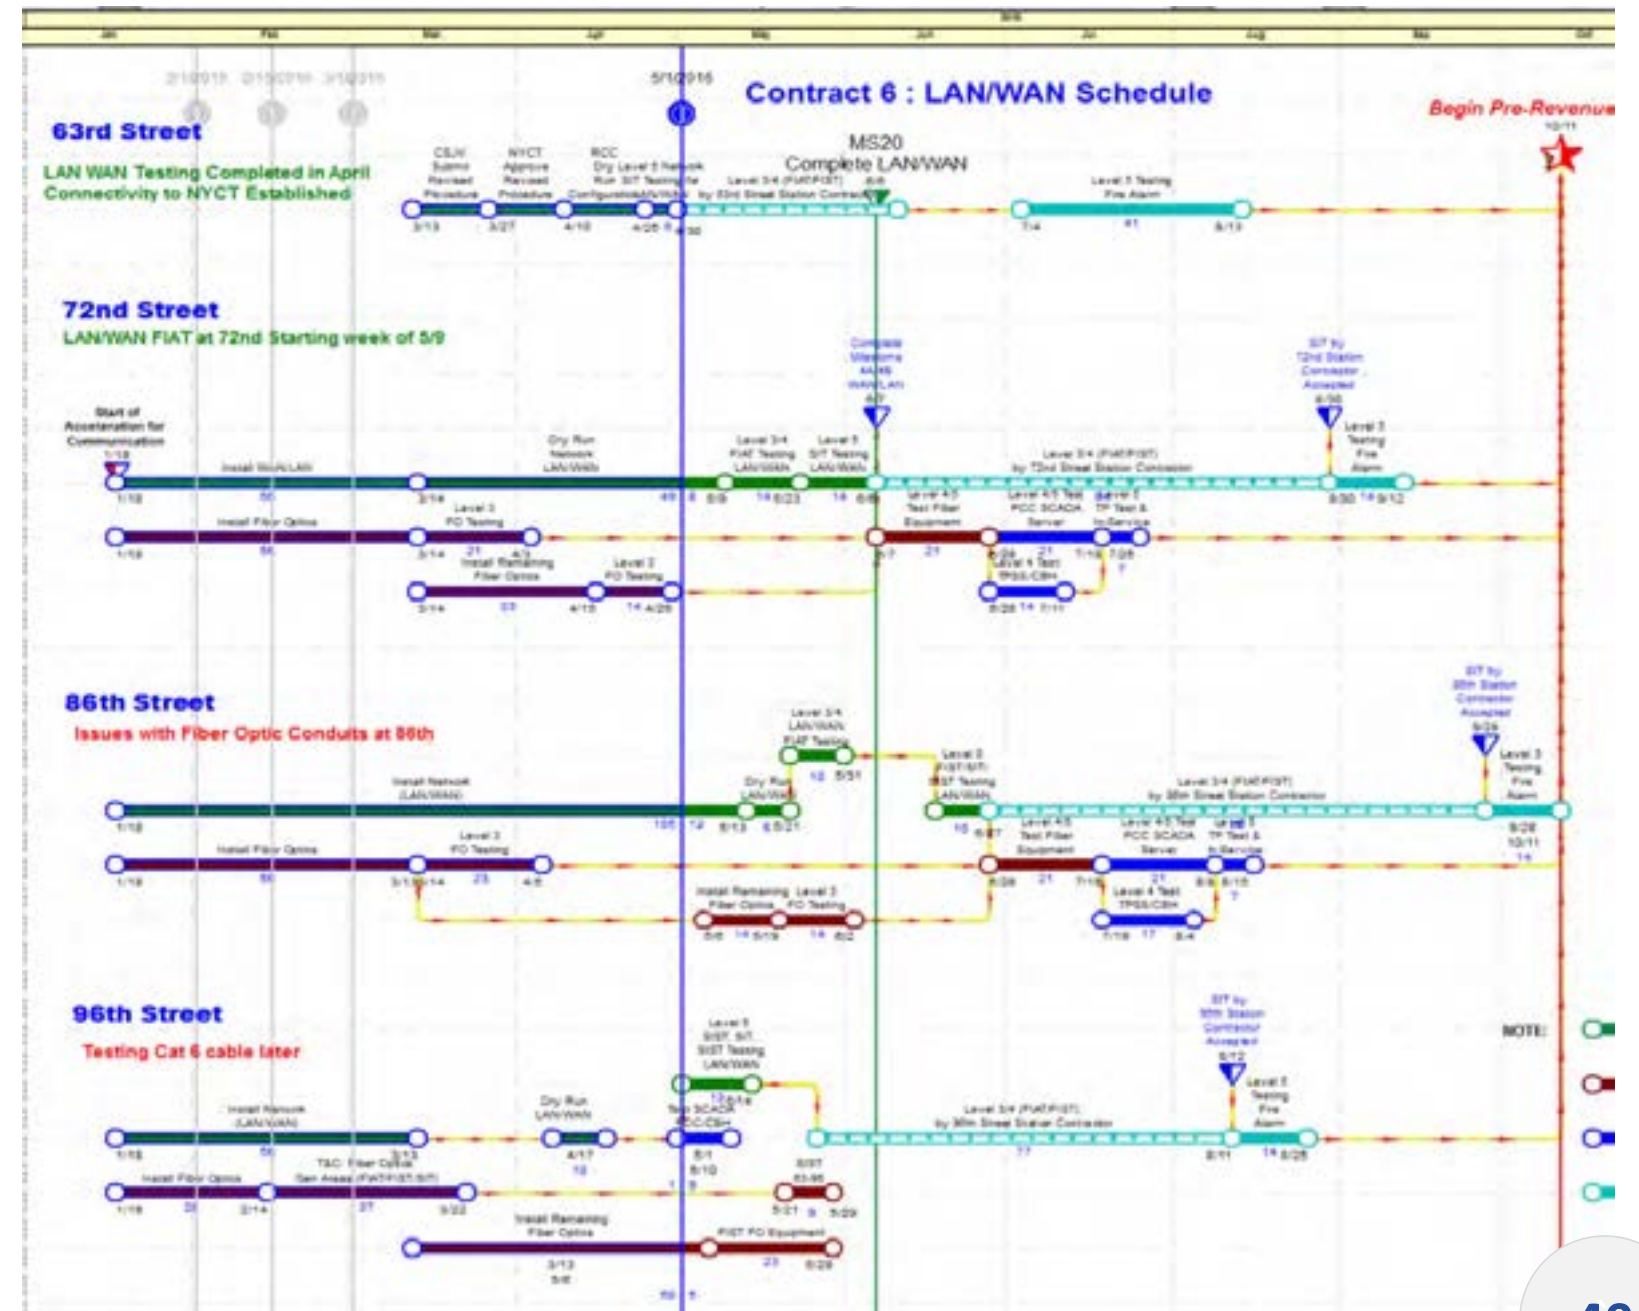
Contract 6 : LAN/WAN Schedule

Begin Pre-Revenue

5/1/2016

63rd Street

LAN WAN Testing Completed in April
Connectivity to NYCT Established

MS20
Complete LAN/WAN

Level 3 Testing Fire Alarm

72nd Street

LAN/WAN FIAT at 72nd Starting week of 5/9

Start of Acceleration for Communication

Install WAN/LAN

Dry Run Network LAN/WAN

Level 3/4 FIAT Testing LAN/WAN

Level 5 SIT Testing LAN/WAN

Level 3/4 (FIAT/FIST) by 72nd Street Station Contractor

Level 3 Testing Fire Alarm

Install Fiber Optics

Level 3 FO Testing

Install Remaining Fiber Optics

Level 2 FO Testing

86th Street

Issues with Fiber Optic Conduits at 86th

Level 3/4 LAN/WAN FIAT Testing

Install Network LAN/WAN

Dry Run LAN/WAN

Level 3/4 (FIAT/FIST) by 86th Street Station Contractor

Level 3 Testing Fire Alarm

Install Fiber Optics

Level 3 FO Testing

Install Remaining Fiber Optics

Level 3 FO Testing

Level 4 Test TPSS/CBH

96th Street

Testing Cat 6 cable later

Install Network LAN/WAN

Dry Run LAN/WAN

Level 3/4 (FIAT/FIST) by 96th Street Station Contractor

Level 3 Testing Fire Alarm

Install Fiber Optics

Install Remaining Fiber Optics

FIST FO Equipment

NOTE: